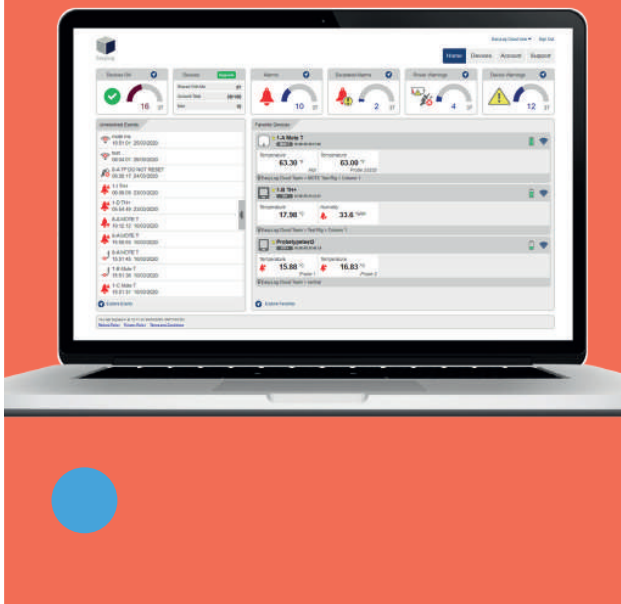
Home Devices Account Support

Devices OK
16 37

Devices

Alarms
10 37

Suspended Alarms
2 37

Power Warnings
4 37

Device Warnings
12 37

Unresolved Events

Favorite Devices

1-A Mote 1
Temperature
63.30
Temperature
63.00

1-B TH+
Temperature
17.98
Humidity
33.6

ProbeSystem3
Temperature
15.88
Temperature
16.83

Explore Events

Explore Devices